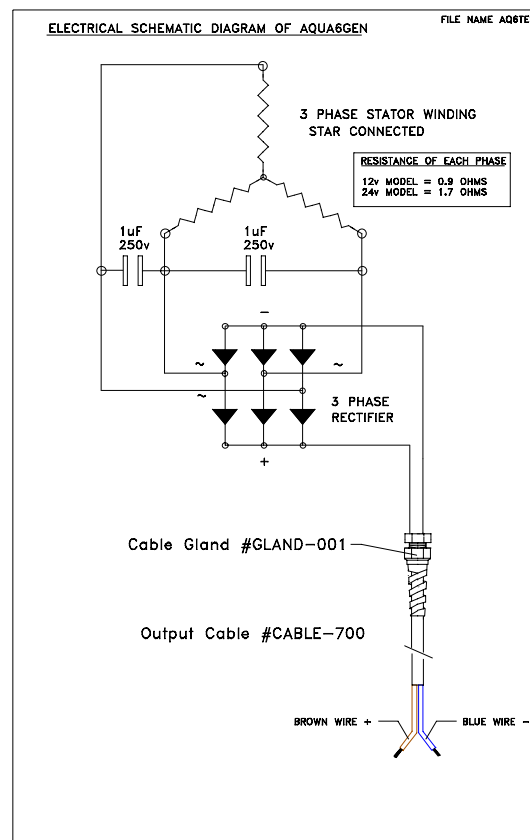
ELECTRICAL SCHEMATIC DIAGRAM OF AQUA6GEN

FILE NAME AQ6TE

3 PHASE STATOR WINDING STAR CONNECTED

RESISTANCE OF EACH PHASE
12v MODEL = 0.9 OHMS
24v MODEL = 1.7 OHMS

1uF
250v

1uF
250v

−

~

~

~

3 PHASE RECTIFIER

+

Cable Gland #GLAND-001

Output Cable #CABLE-700

BROWN WIRE +

BLUE WIRE −